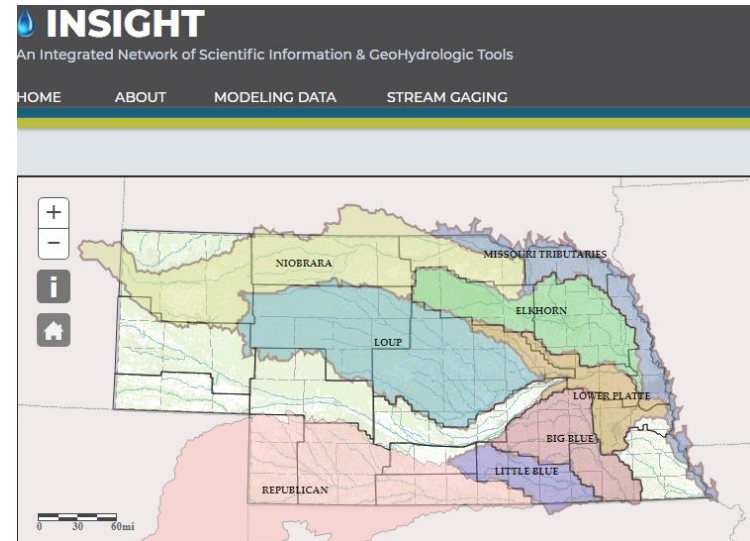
INSIGHT
An Integrated Network of Scientific Information & GeoHydrologic Tools

HOME ABOUT MODELING DATA STREAM GAGING

+
−
i

NIOBRARA
MISSOURI TRIBUTARIES
ELKHORN
LOUP
LOWER PLATTE
BIG BLUE
LITTLE BLUE
REPUBLICAN

0 30 60mi